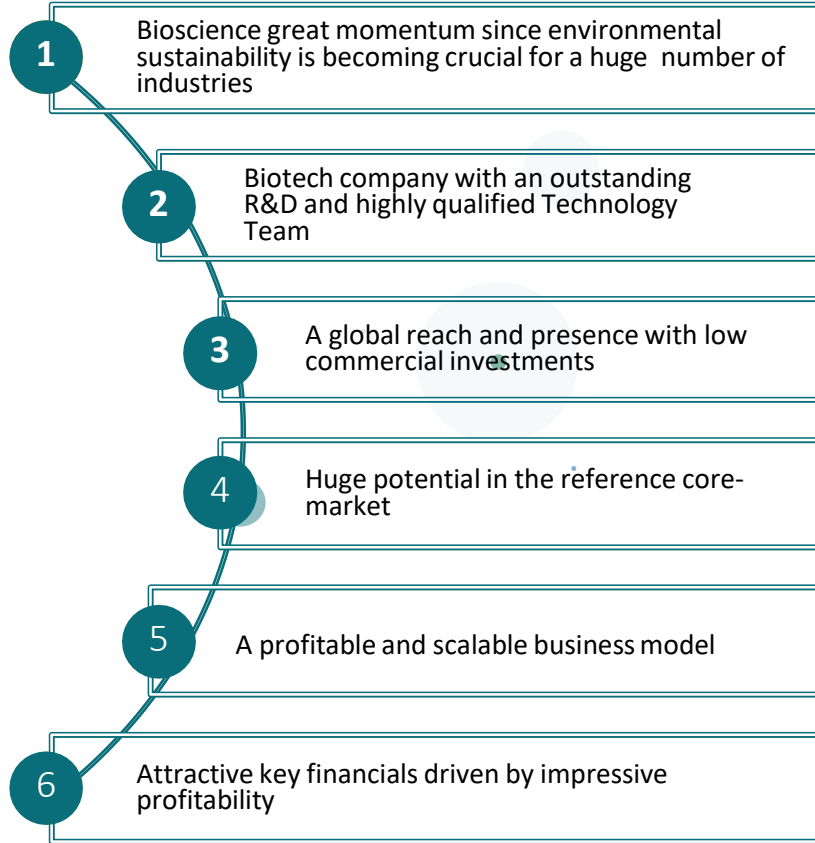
1

Bioscience great momentum since environmental sustainability is becoming crucial for a huge number of industries

2

Biotech company with an outstanding R&D and highly qualified Technology Team

3

A global reach and presence with low commercial investments

4

Huge potential in the reference core-market

5

A profitable and scalable business model

6

Attractive key financials driven by impressive profitability